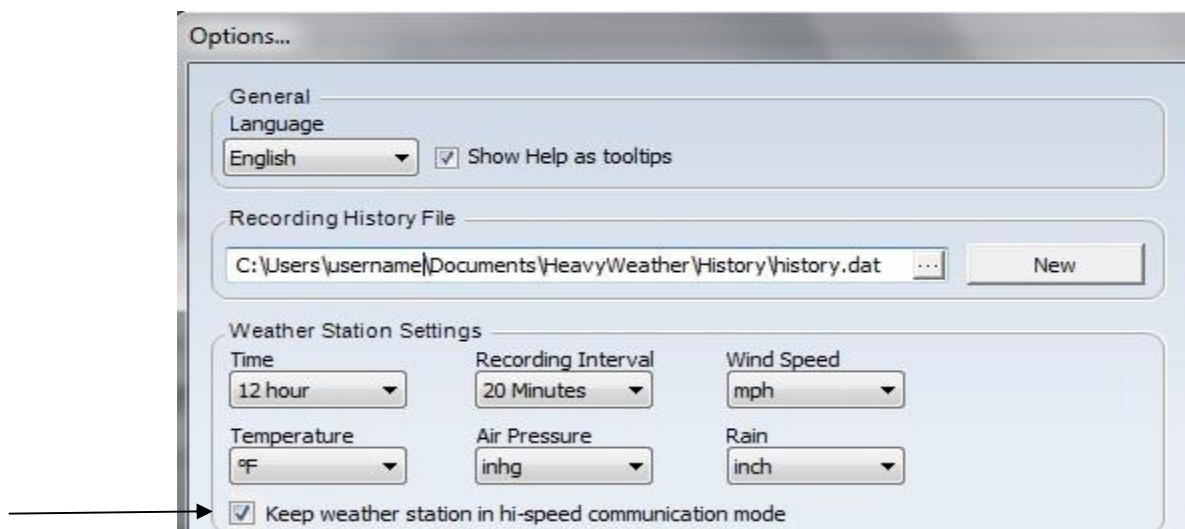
Options...

General
Language
English
Show Help as tooltips

Recording History File
C:\Users\username\Documents\HeavyWeather\History\history.dat
...
New

Weather Station Settings
Time
12 hour
Recording Interval
20 Minutes
Wind Speed
mph
Temperature
°F
Air Pressure
inhg
Rain
inch
Keep weather station in hi-speed communication mode